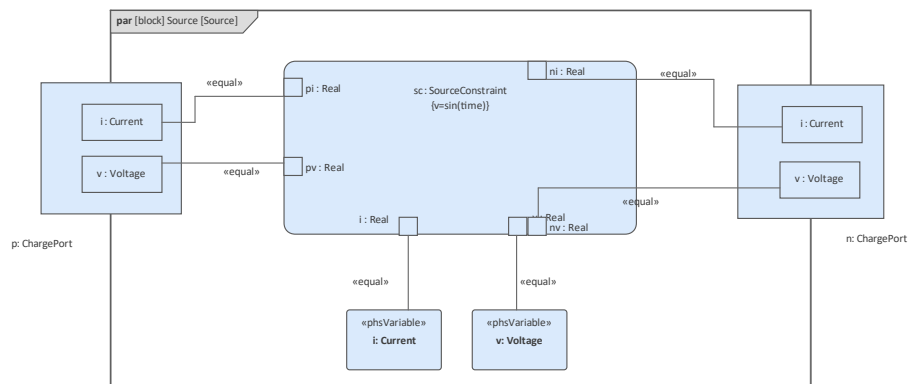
**par** [block] Source [Source]

«equal»

pi : Real

sc: SourceConstraint
{v=sin(time)}

ni : Real

«equal»

i : Current

i : Current

v : Voltage

«equal»

pv : Real

v : Voltage

«equal»

i : Real

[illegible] Real

nv : Real

p: ChargePort

n: ChargePort

«equal»

«equal»

«phsVariable»
**i: Current**

«phsVariable»
**v: Voltage**